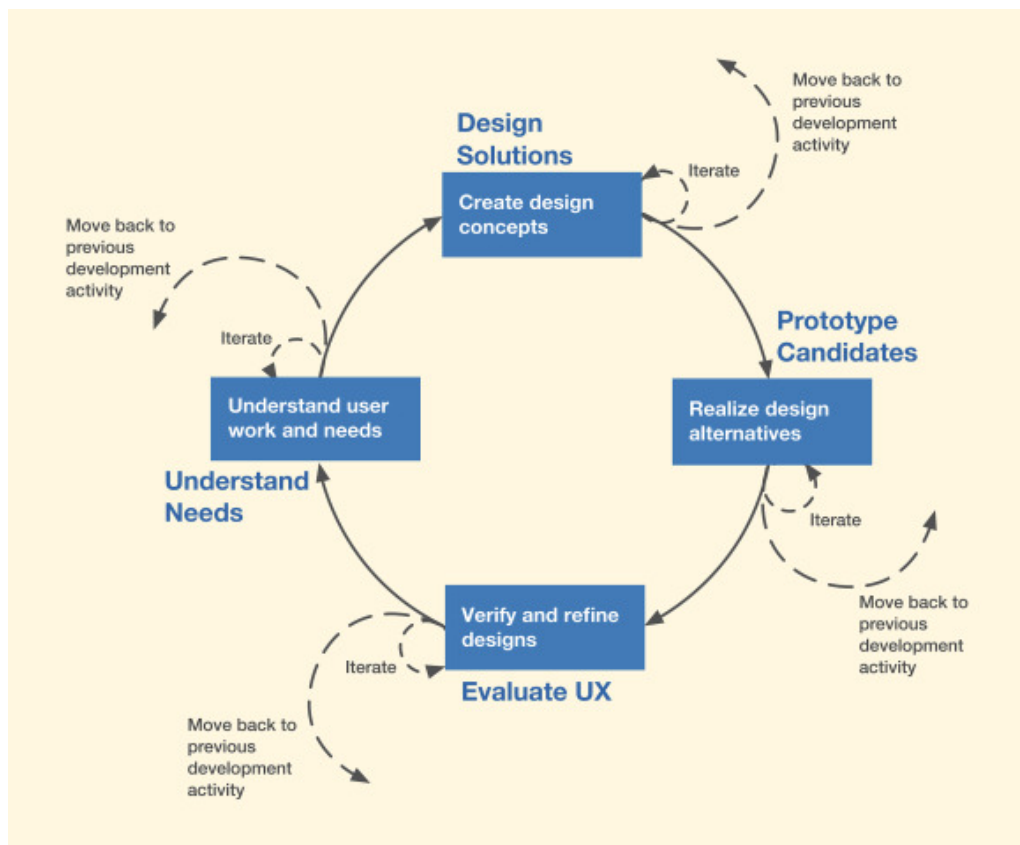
Design Solutions

Create design concepts

Iterate

Move back to previous development activity

Prototype Candidates

Realize design alternatives

Iterate

Move back to previous development activity

Evaluate UX

Verify and refine designs

Iterate

Move back to previous development activity

Understand Needs

Understand user work and needs

Iterate

Move back to previous development activity